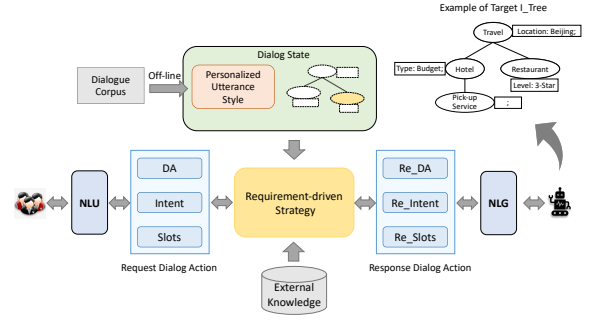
Example of Target I_Tree

Travel

Location: Beijing;

Type: Budget;

Hotel

Restaurant

Level: 3-Star

Pick-up Service

;

Dialog State

Dialogue Corpus

Off-line

Personalized Utterance Style

NLU

DA

Intent

Slots

Request Dialog Action

Requirement-driven Strategy

External Knowledge

Re_DA

Re_Intent

Re_Slots

Response Dialog Action

NLG